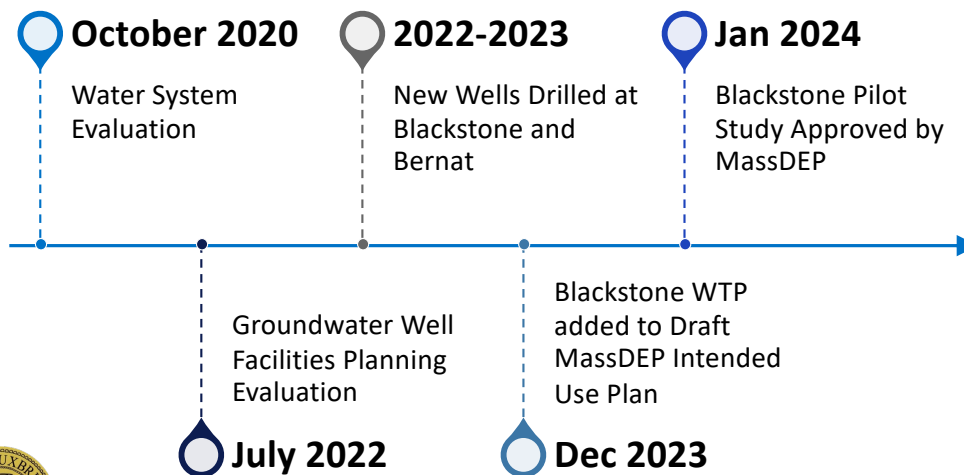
October 2020

Water System Evaluation

2022-2023

New Wells Drilled at Blackstone and Bernat

Jan 2024

Blackstone Pilot Study Approved by MassDEP

Groundwater Well Facilities Planning Evaluation

July 2022

Blackstone WTP added to Draft MassDEP Intended Use Plan

Dec 2023